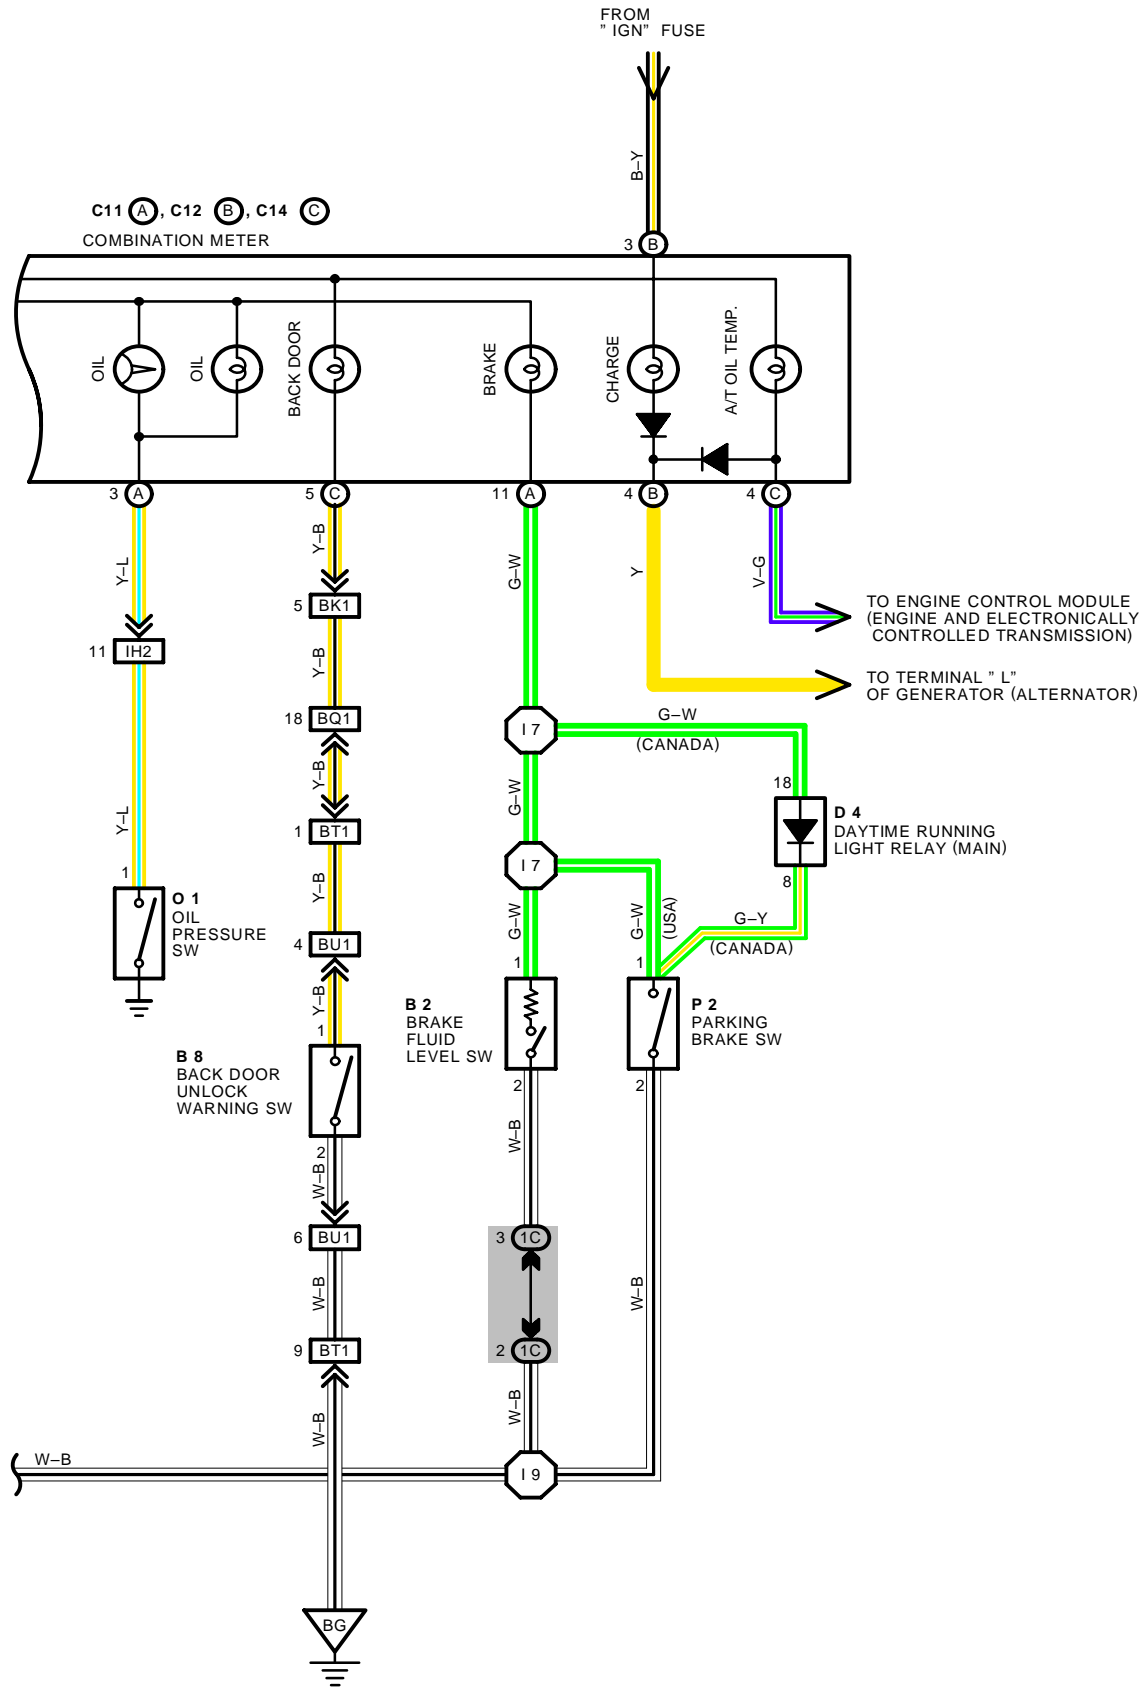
FROM
" IGN" FUSE

B–Y

C11 (A), C12 (B), C14 (C)
COMBINATION METER

3 (B)

OIL
OIL
BACK DOOR
BRAKE
CHARGE
A/T OIL TEMP.

3 (A)
5 (C)
11 (A)
4 (B)
4 (C)

Y–L
Y–B
G–W
Y
V–G

TO ENGINE CONTROL MODULE (ENGINE AND ELECTRONICALLY CONTROLLED TRANSMISSION)

TO TERMINAL " L" OF GENERATOR (ALTERNATOR)

5 BK1
11 IH2
Y–B
18 BQ1
Y–B
I 7
G–W
(CANADA)
18
D 4
DAYTIME RUNNING LIGHT RELAY (MAIN)
8
Y–L
1 BT1
G–W
I 7
Y–B
G–W
G–W
(USA)
G–Y
(CANADA)
1
O 1
OIL PRESSURE SW
4 BU1
1
1
Y–B
1
B 2
BRAKE FLUID LEVEL SW
P 2
PARKING BRAKE SW
B 8
BACK DOOR UNLOCK WARNING SW
2
2
2
W–B
W–B
6 BU1
3 1C
W–B
W–B
9 BT1
2 1C
W–B
W–B
W–B
I 9
BG